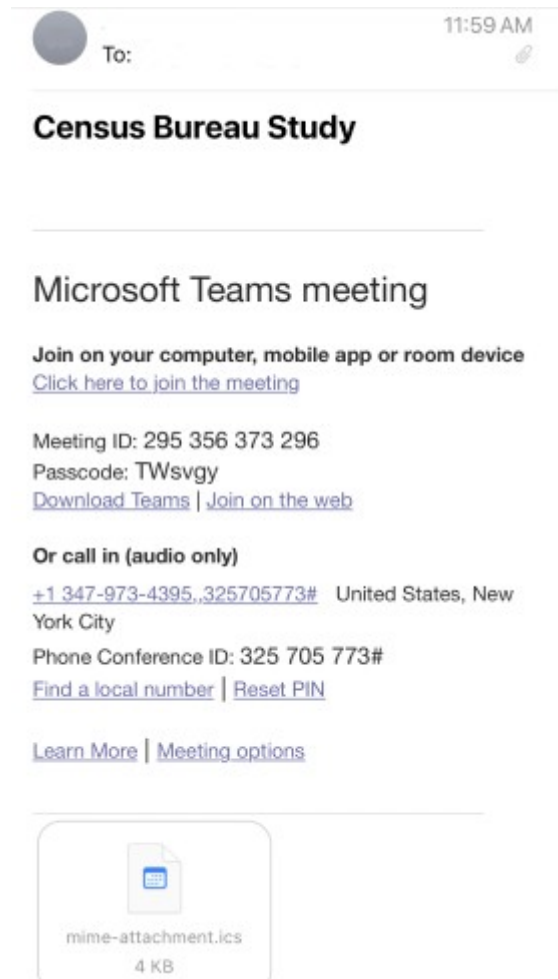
11:59 AM

To:

Census Bureau Study

Microsoft Teams meeting

Join on your computer, mobile app or room device
Click here to join the meeting

Meeting ID: 295 356 373 296
Passcode: TWsvgy
Download Teams | Join on the web

Or call in (audio only)

+1 347-973-4395,,325705773# United States, New York City

Phone Conference ID: 325 705 773#

Find a local number | Reset PIN

Learn More | Meeting options

mime-attachment.ics
4 KB